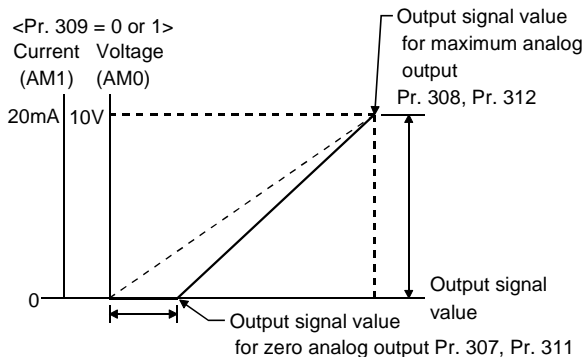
<Pr. 309 = 0 or 1>
Current (AM1)
Voltage (AM0)
20mA
10V
0
Output signal value for maximum analog output
Pr. 308, Pr. 312
Output signal value
Output signal value for zero analog output Pr. 307, Pr. 311